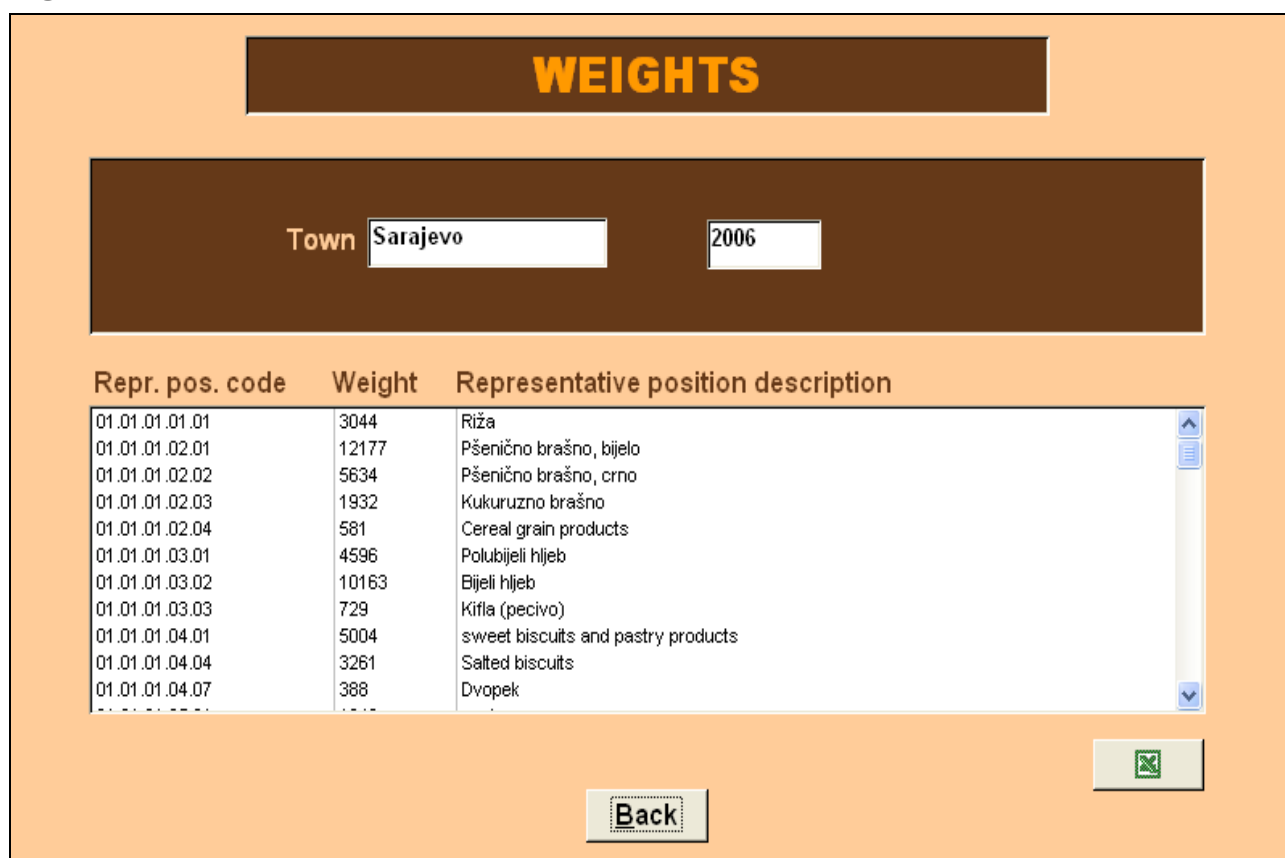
WEIGHTS

Town Sarajevo 2006

| Repr. pos. code | Weight | Representative position description |
|---|---|---|
| 01.01.01.01.01 | 3044 | Riža |
| 01.01.01.02.01 | 12177 | Pšenično brašno, bijelo |
| 01.01.01.02.02 | 5634 | Pšenično brašno, crno |
| 01.01.01.02.03 | 1932 | Kukuruzno brašno |
| 01.01.01.02.04 | 581 | Cereal grain products |
| 01.01.01.03.01 | 4596 | Polubijeli hljeb |
| 01.01.01.03.02 | 10163 | Bijeli hljeb |
| 01.01.01.03.03 | 729 | Kifla (pecivo) |
| 01.01.01.04.01 | 5004 | sweet biscuits and pastry products |
| 01.01.01.04.04 | 3261 | Salted biscuits |
| 01.01.01.04.07 | 388 | Dvopek |
| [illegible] | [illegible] | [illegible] |

Back